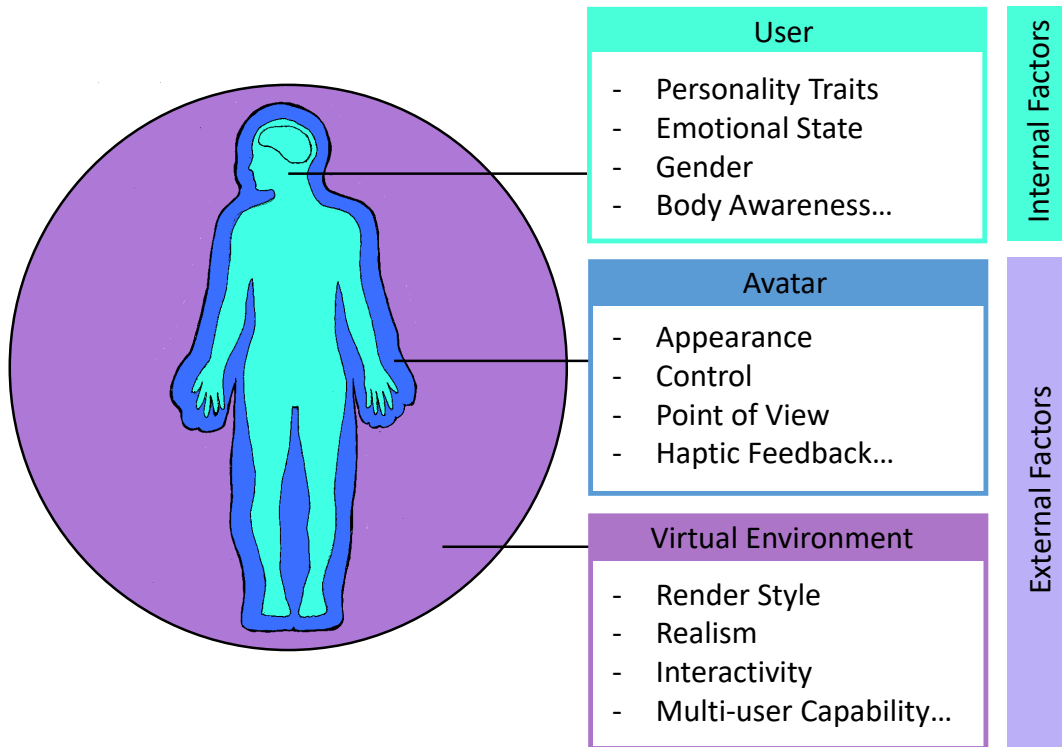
User

- Personality Traits
- Emotional State
- Gender
- Body Awareness…

Avatar

- Appearance
- Control
- Point of View
- Haptic Feedback…

Virtual Environment

- Render Style
- Realism
- Interactivity
- Multi-user Capability…

Internal Factors

External Factors